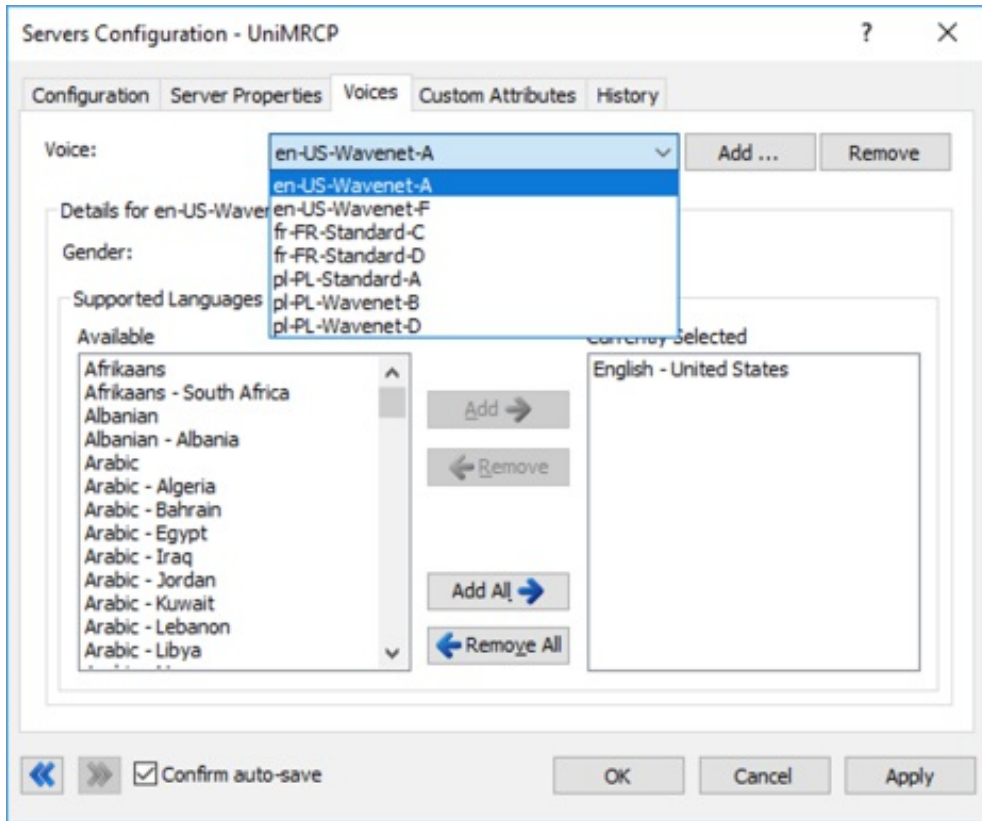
Servers Configuration - UniMRCP

?

X

Configuration | Server Properties | Voices | Custom Attributes | History

Voice: en-US-Wavenet-A

Add ... Remove

en-US-Wavenet-A
en-US-Wavenet-F
fr-FR-Standard-C
fr-FR-Standard-D
pl-PL-Standard-A
pl-PL-Wavenet-B
pl-PL-Wavenet-D

Details for en-US-Waver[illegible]

Gender:

Supported Languages

Available

Afrikaans
Afrikaans - South Africa
Albanian
Albanian - Albania
Arabic
Arabic - Algeria
Arabic - Bahrain
Arabic - Egypt
Arabic - Iraq
Arabic - Jordan
Arabic - Kuwait
Arabic - Lebanon
Arabic - Libya

Add

Remove

Add All

Remove All

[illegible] Selected

English - United States

Confirm auto-save

OK Cancel Apply